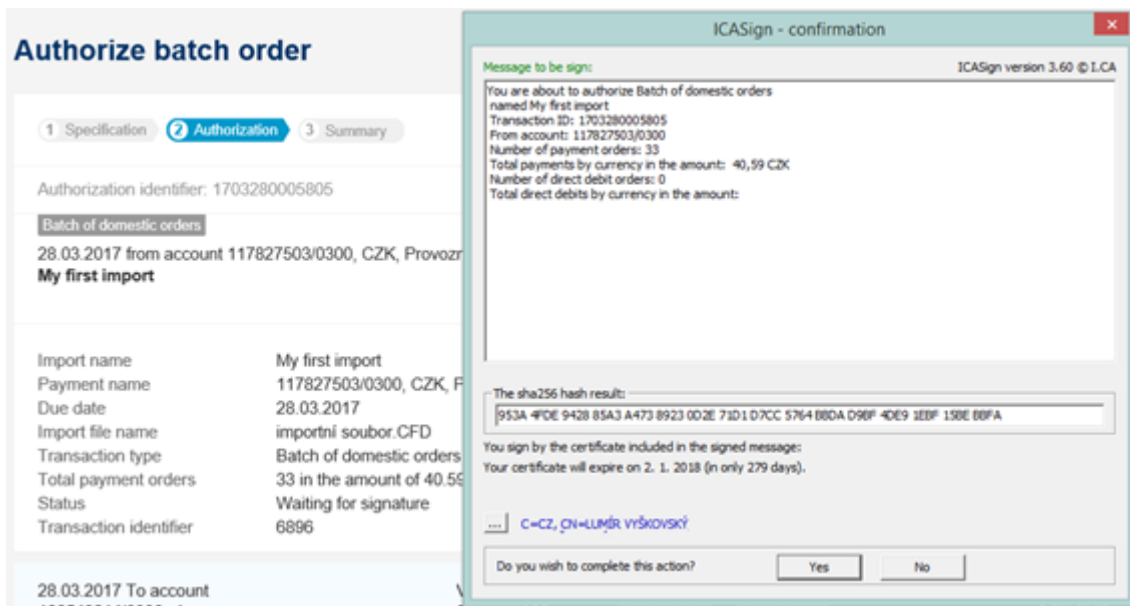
Authorize batch order

1 Specification 2 Authorization 3 Summary

Authorization identifier: 1703280005805

Batch of domestic orders

28.03.2017 from account 117827503/0300, CZK, Provozn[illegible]
My first import

| | |
|---|---|
| Import name | My first import |
| Payment name | 117827503/0300, CZK, F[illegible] |
| Due date | 28.03.2017 |
| Import file name | importní soubor.CFD |
| Transaction type | Batch of domestic orders |
| Total payment orders | 33 in the amount of 40.5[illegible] |
| Status | Waiting for signature |
| Transaction identifier | 6896 |

28.03.2017 To account

ICASign - confirmation

Message to be sign:

ICASign version 3.60 © I.CA

You are about to authorize Batch of domestic orders
named My first import
Transaction ID: 1703280005805
From account: 117827503/0300
Number of payment orders: 33
Total payments by currency in the amount: 40,59 CZK
Number of direct debit orders: 0
Total direct debits by currency in the amount:

The sha256 hash result:

953A 4FDE 9428 85A3 A473 8923 0D2E 71D1 D7CC 5764 B8DA D9BF 4DE9 1EBF 158E B8FA

You sign by the certificate included in the signed message:
Your certificate will expire on 2. 1. 2018 (in only 279 days).

...

C=CZ, CN=LUMÍR VYŠKOVSKÝ

Do you wish to complete this action?

Yes

No